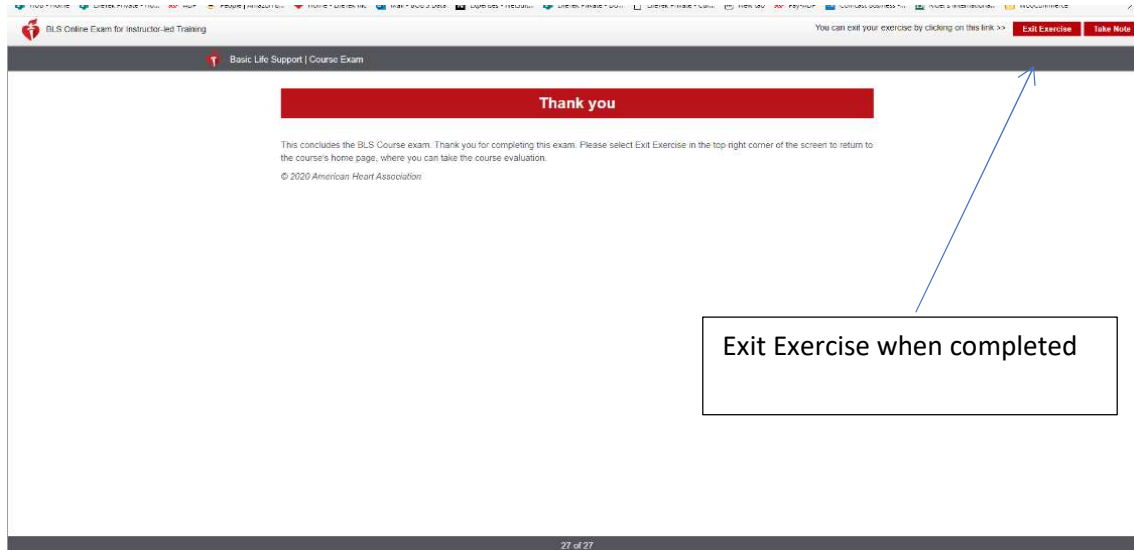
BLS Online Exam for Instructor-led Training

You can exit your exercise by clicking on this link >> Exit Exercise Take Note

Basic Life Support | Course Exam

Thank you

This concludes the BLS Course exam. Thank you for completing this exam. Please select Exit Exercise in the top right corner of the screen to return to the course's home page, where you can take the course evaluation.

© 2020 American Heart Association

Exit Exercise when completed

27 of 27